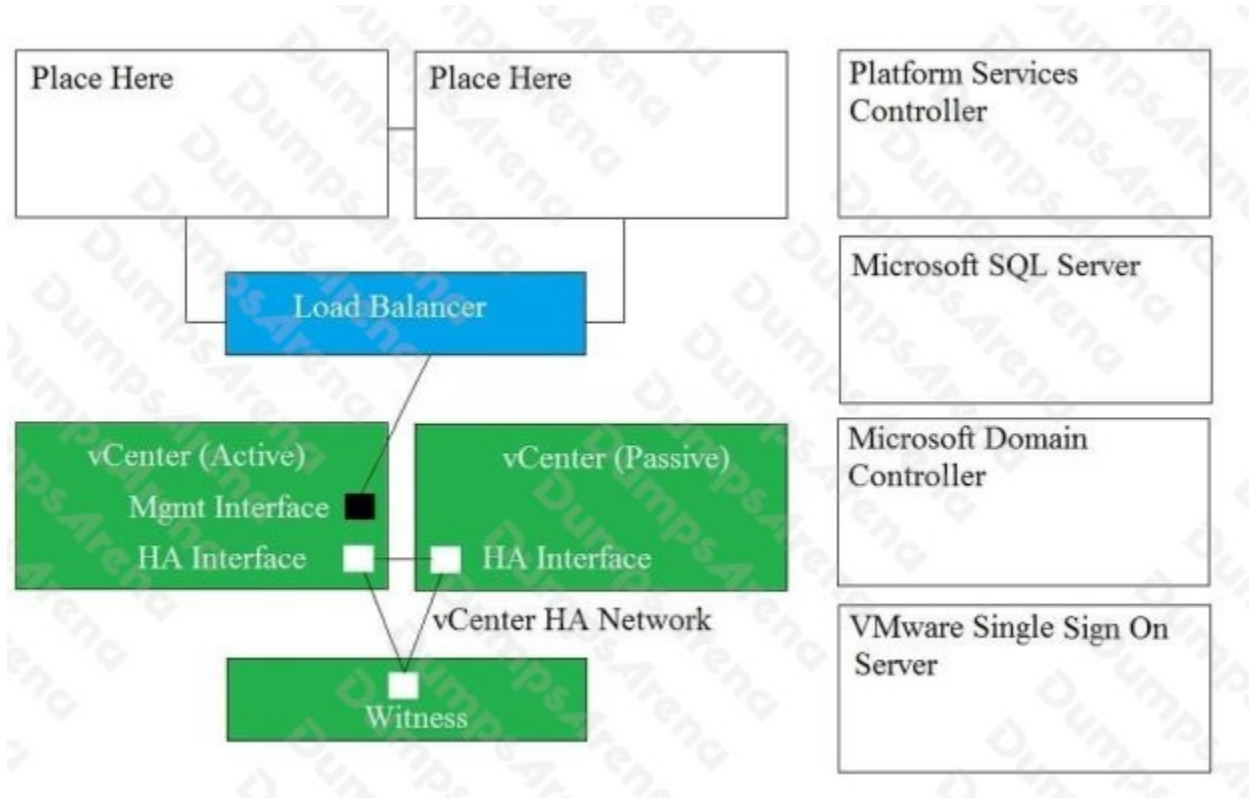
Place Here

Place Here

Load Balancer

vCenter (Active)

Mgmt Interface

HA Interface

vCenter (Passive)

HA Interface

vCenter HA Network

Witness

Platform Services Controller

Microsoft SQL Server

Microsoft Domain Controller

VMware Single Sign On Server

DumpsArena